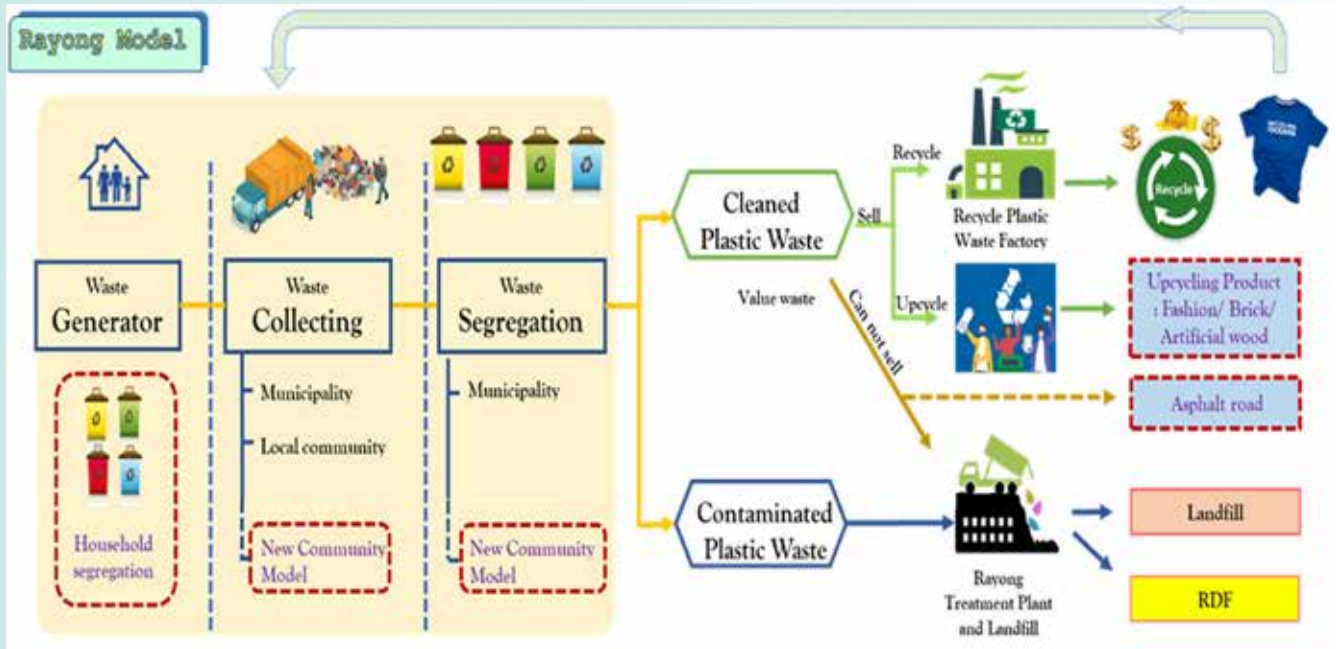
Rayong Model

Waste Generator

Household segregation

Waste Collecting

Municipality

Local community

New Community Model

Waste Segregation

Municipality

New Community Model

Cleaned Plastic Waste

Sell

Recycle

Recycle Plastic Waste Factory

Recycle

Upcycle

Upcycling Product : Fashion/ Brick/ Artificial wood

Value waste

Can not sell

Asphalt road

Contaminated Plastic Waste

Rayong Treatment Plant and Landfill

Landfill

RDF